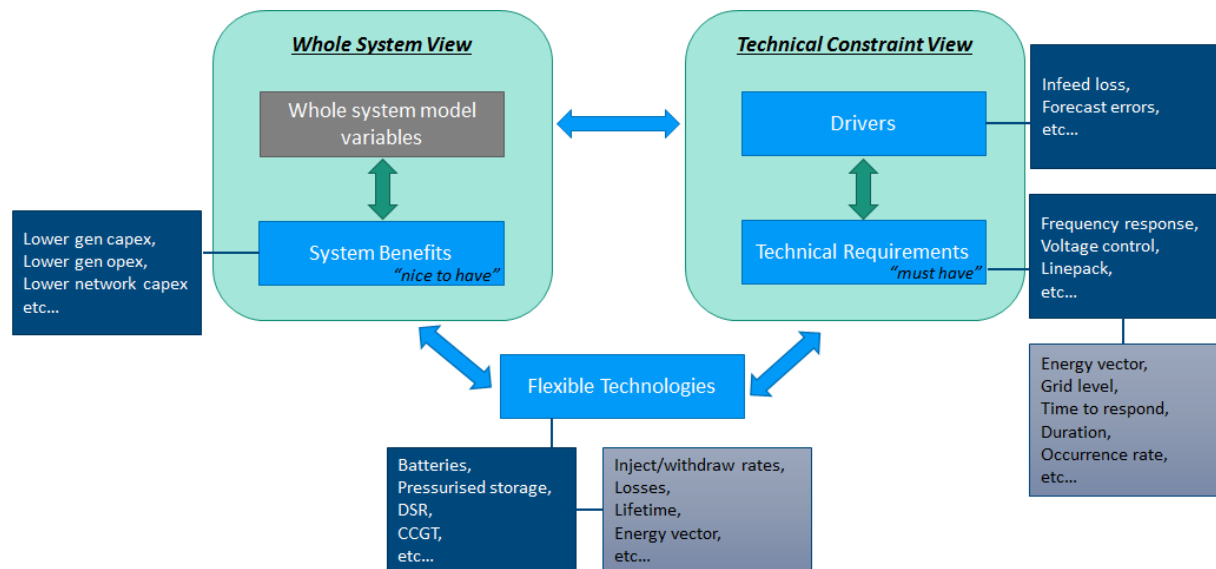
Whole System View

Whole system model variables

System Benefits
"nice to have"

Lower gen capex,
Lower gen opex,
Lower network capex
etc...

Technical Constraint View

Drivers

Technical Requirements
"must have"

Infeed loss,
Forecast errors,
etc...

Frequency response,
Voltage control,
Linepack,
etc...

Energy vector,
Grid level,
Time to respond,
Duration,
Occurrence rate,
etc...

Flexible Technologies

Batteries,
Pressurised storage,
DSR,
CCGT,
etc...

Inject/withdraw rates,
Losses,
Lifetime,
Energy vector,
etc...